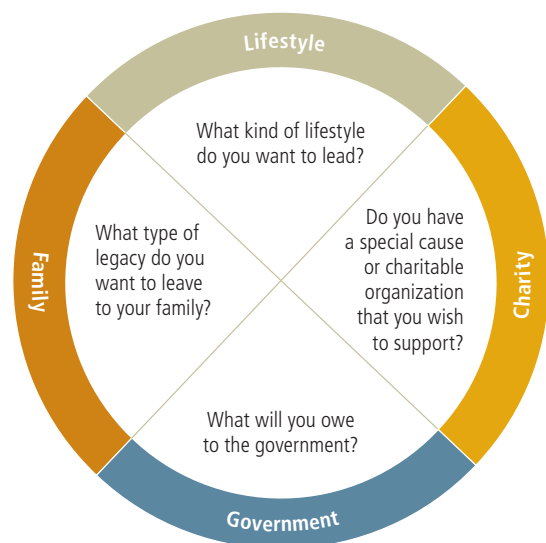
Lifestyle

What kind of lifestyle do you want to lead?

Family

What type of legacy do you want to leave to your family?

Charity

Do you have a special cause or charitable organization that you wish to support?

What will you owe to the government?

Government